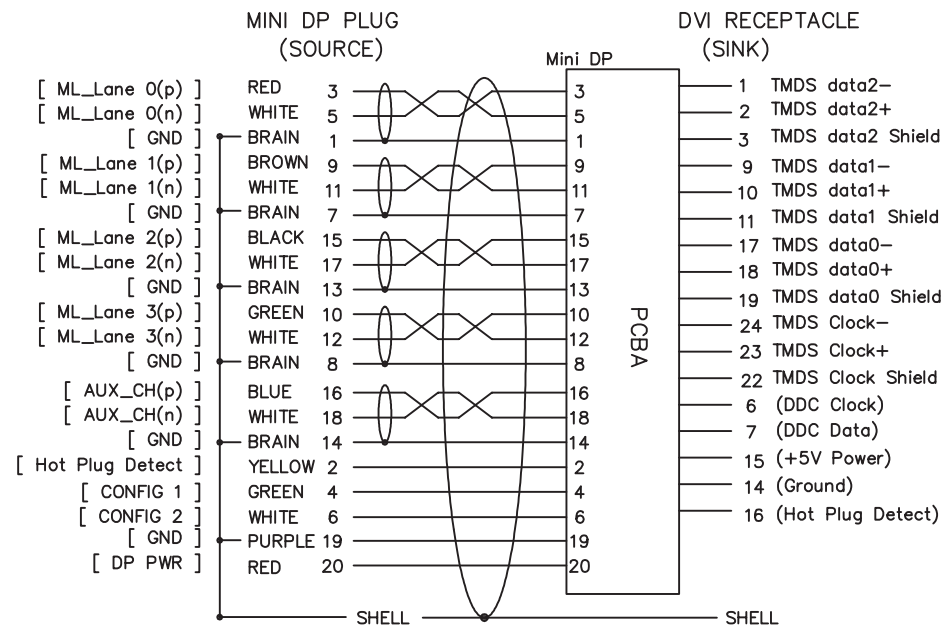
MINI DP PLUG
(SOURCE)

DVI RECEPTACLE
(SINK)

Mini DP

[ ML_Lane 0(p) ] RED 3
[ ML_Lane 0(n) ] WHITE 5
[ GND ] BRAIN 1
[ ML_Lane 1(p) ] BROWN 9
[ ML_Lane 1(n) ] WHITE 11
[ GND ] BRAIN 7
[ ML_Lane 2(p) ] BLACK 15
[ ML_Lane 2(n) ] WHITE 17
[ GND ] BRAIN 13
[ ML_Lane 3(p) ] GREEN 10
[ ML_Lane 3(n) ] WHITE 12
[ GND ] BRAIN 8
[ AUX_CH(p) ] BLUE 16
[ AUX_CH(n) ] WHITE 18
[ GND ] BRAIN 14
[ Hot Plug Detect ] YELLOW 2
[ CONFIG 1 ] GREEN 4
[ CONFIG 2 ] WHITE 6
[ GND ] PURPLE 19
[ DP PWR ] RED 20

3
5
1
9
11
7
15
17
13
10
12
8
16
18
14
2
4
6
19
20

PCBA

1 TMDS data2−
2 TMDS data2+
3 TMDS data2 Shield
9 TMDS data1−
10 TMDS data1+
11 TMDS data1 Shield
17 TMDS data0−
18 TMDS data0+
19 TMDS data0 Shield
24 TMDS Clock−
23 TMDS Clock+
22 TMDS Clock Shield
6 (DDC Clock)
7 (DDC Data)
15 (+5V Power)
14 (Ground)
16 (Hot Plug Detect)

SHELL
SHELL